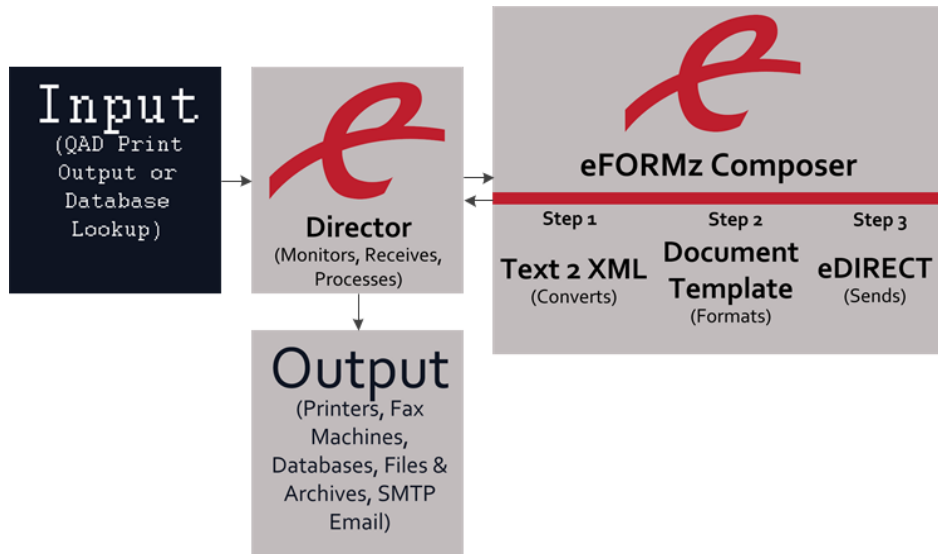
Input
(QAD Print Output or Database Lookup)

Director
(Monitors, Receives, Processes)

eFORMz Composer

Step 1
Text 2 XML
(Converts)

Step 2
Document Template
(Formats)

Step 3
eDIRECT
(Sends)

Output
(Printers, Fax Machines, Databases, Files & Archives, SMTP Email)